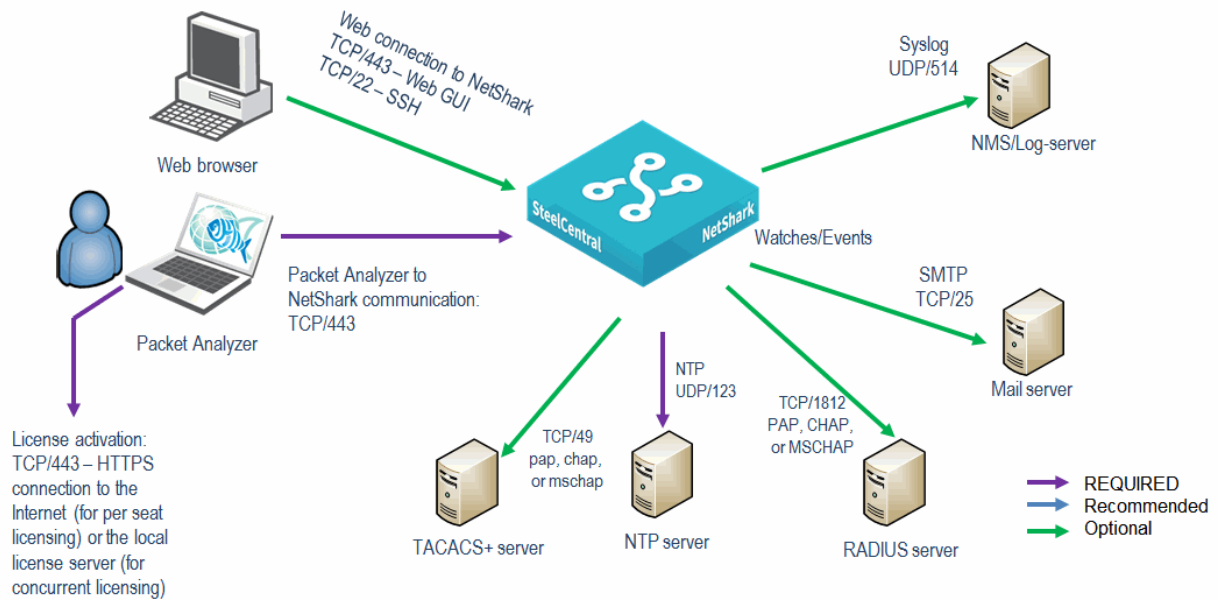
Web connection to NetShark
TCP/443 – Web GUI
TCP/22 – SSH

Web browser

Syslog
UDP/514

NMS/Log-server

SteelCentral
NetShark

Watches/Events

Packet Analyzer to NetShark communication: TCP/443

Packet Analyzer

SMTP
TCP/25

Mail server

NTP
UDP/123

TCP/1812
PAP, CHAP, or MSCHAP

TCP/49
pap, chap, or mschap

License activation: TCP/443 – HTTPS connection to the Internet (for per seat licensing) or the local license server (for concurrent licensing)

TACACS+ server

NTP server

RADIUS server

REQUIRED
Recommended
Optional